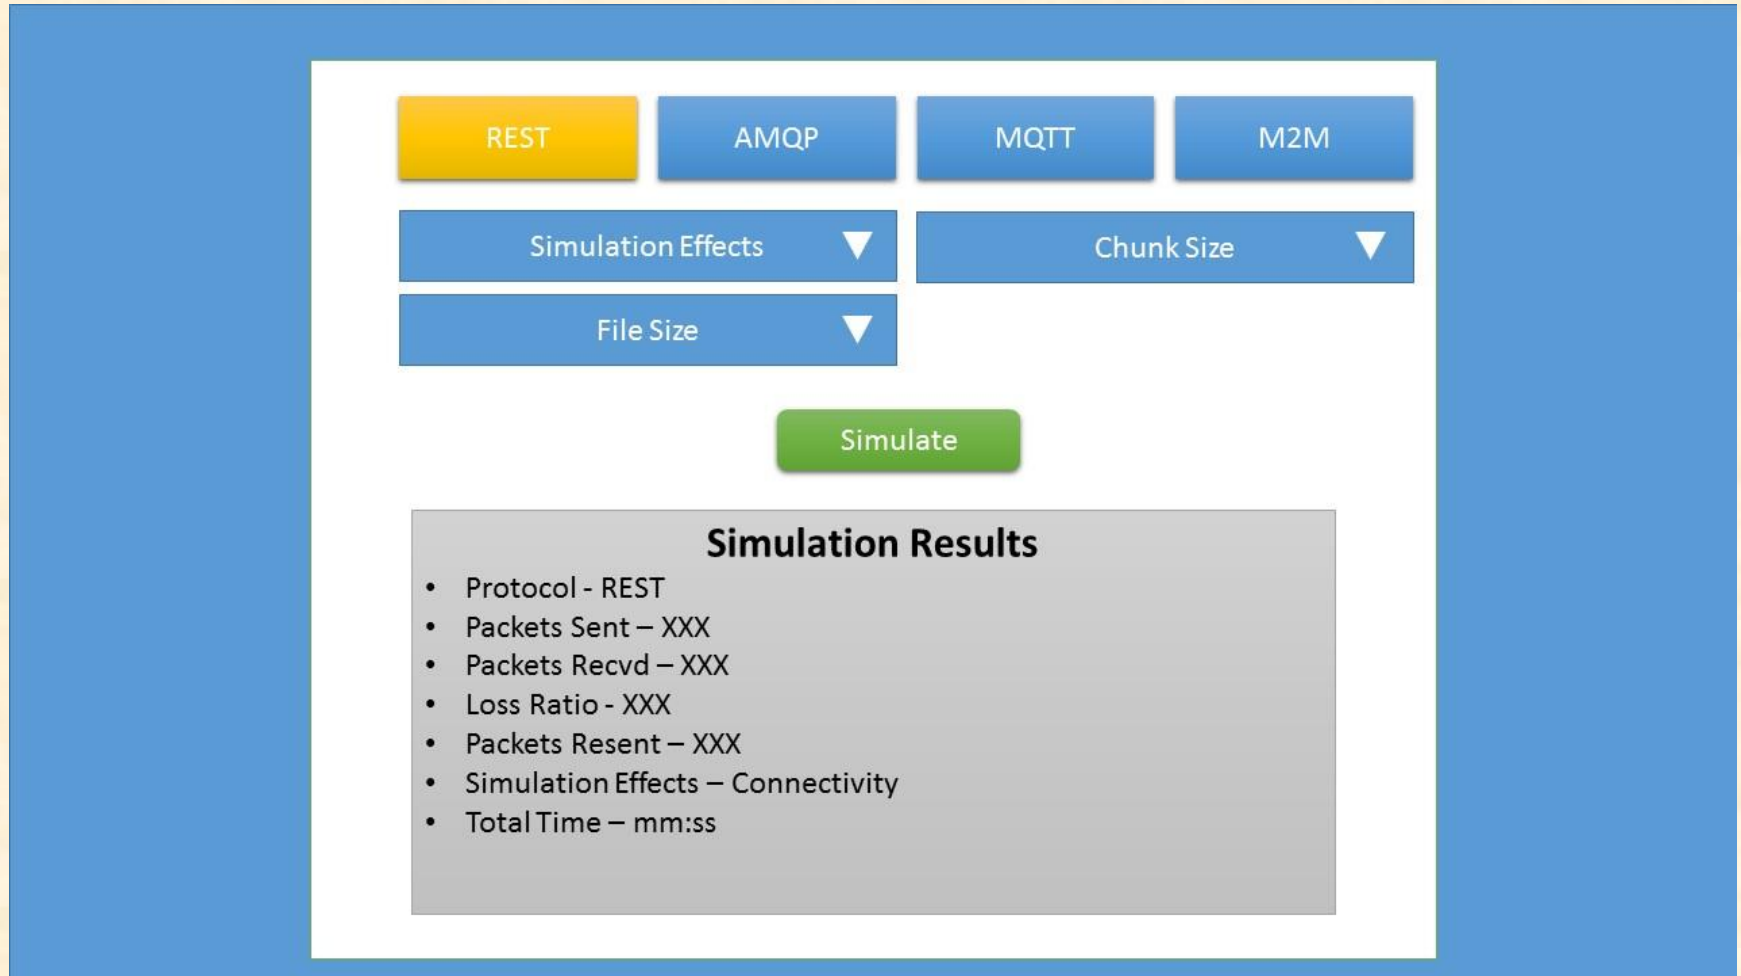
REST AMQP MQTT M2M

Simulation Effects

Chunk Size

File Size

Simulate

Simulation Results

- Protocol - REST
- Packets Sent – XXX
- Packets Recvd – XXX
- Loss Ratio - XXX
- Packets Resent – XXX
- Simulation Effects – Connectivity
- Total Time – mm:ss